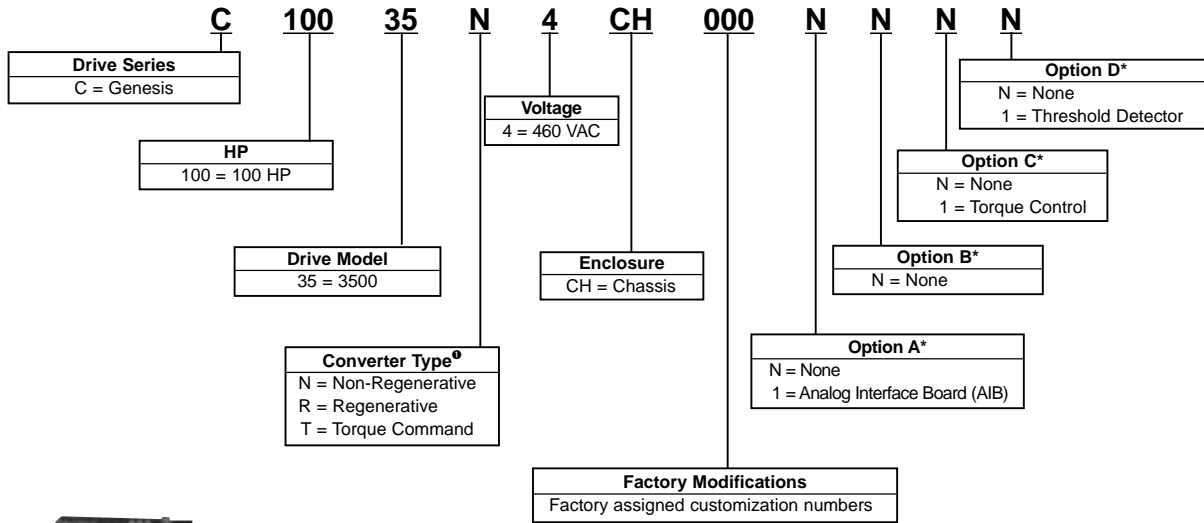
C 100 35 N 4 CH 000 N N N N

Drive Series
C = Genesis

HP
100 = 100 HP

Drive Model
35 = 3500

Converter Type❶
N = Non-Regenerative
R = Regenerative
T = Torque Command

Voltage
4 = 460 VAC

Enclosure
CH = Chassis

Factory Modifications
Factory assigned customization numbers

Option A*
N = None
1 = Analog Interface Board (AIB)

Option B*
N = None

Option C*
N = None
1 = Torque Control

Option D*
N = None
1 = Threshold Detector